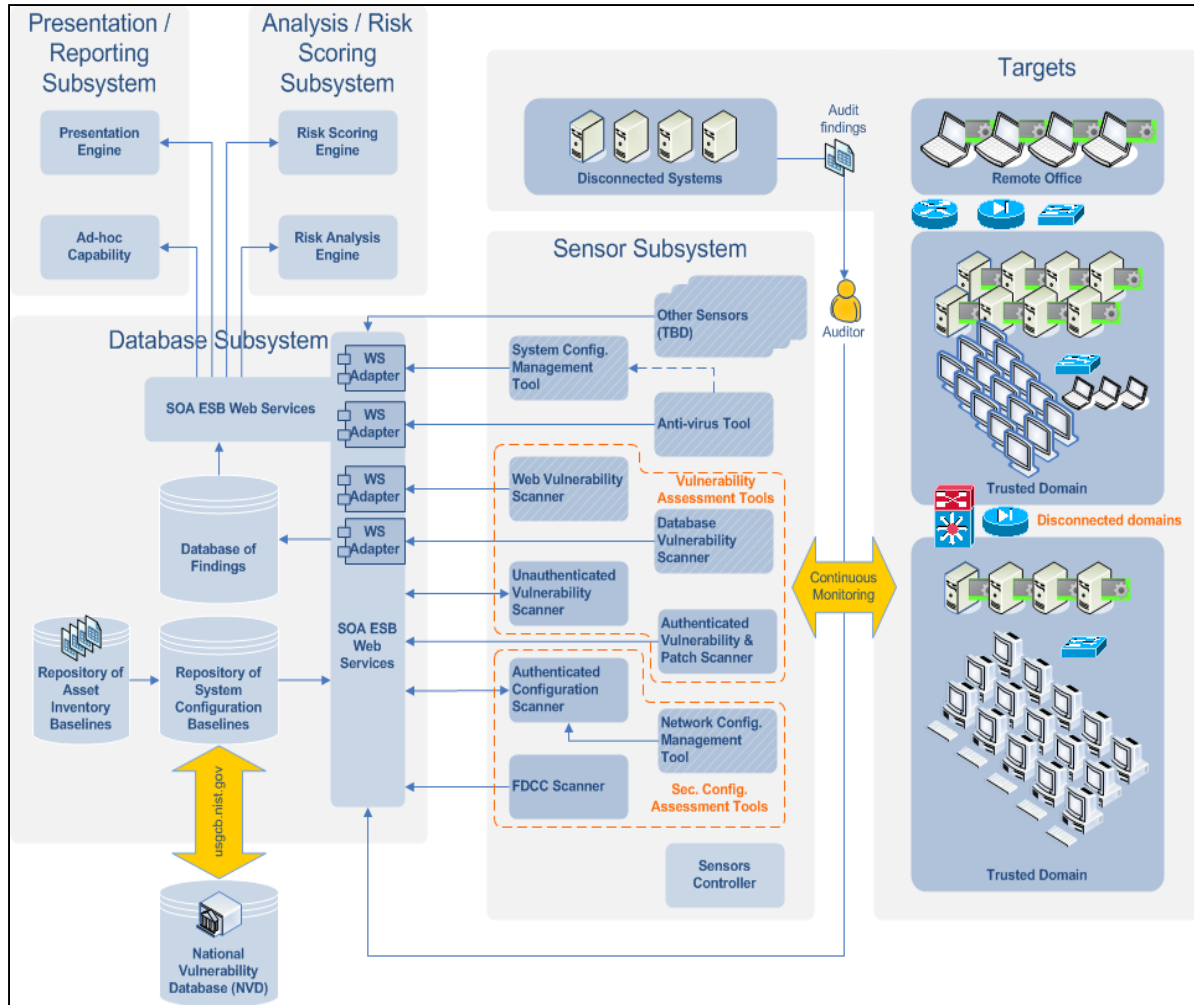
Presentation / Reporting Subsystem

Presentation Engine

Ad-hoc Capability

Analysis / Risk Scoring Subsystem

Risk Scoring Engine

Risk Analysis Engine

Disconnected Systems

Audit findings

Targets

Remote Office

Sensor Subsystem

Other Sensors (TBD)

Auditor

Database Subsystem

WS Adapter

WS Adapter

WS Adapter

WS Adapter

SOA ESB Web Services

System Config. Management Tool

Anti-virus Tool

Web Vulnerability Scanner

Vulnerability Assessment Tools

Database Vulnerability Scanner

Trusted Domain

Disconnected domains

Database of Findings

Unauthenticated Vulnerability Scanner

Continuous Monitoring

Authenticated Vulnerability & Patch Scanner

Repository of Asset Inventory Baselines

Repository of System Configuration Baselines

SOA ESB Web Services

Authenticated Configuration Scanner

Network Config. Management Tool

FDCC Scanner

Sec. Config. Assessment Tools

usgcb.nist.gov

Sensors Controller

Trusted Domain

National Vulnerability Database (NVD)